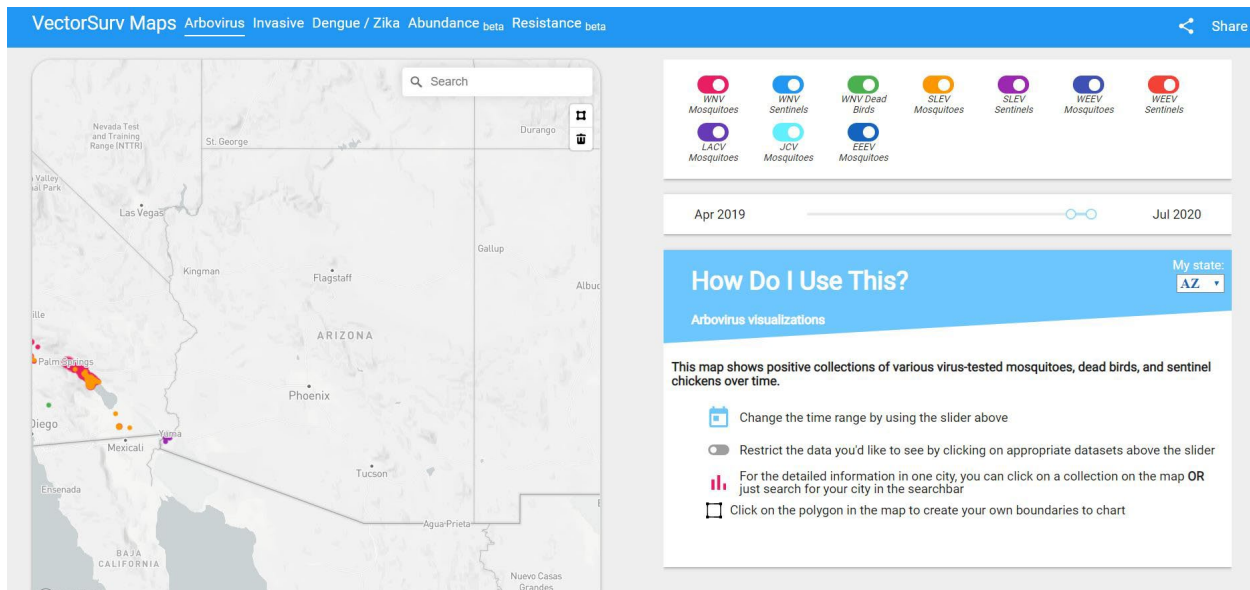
VectorSurv Maps Arbovirus Invasive Dengue / Zika Abundance beta Resistance beta

Share

Search

Nevada Test and Training Range (NTTR)

St. George

Durango

Valley ai Park

Las Vegas

Gallup

Kingman

Flagstaff

Albuc

ARIZONA

ille

Palm Springs

Phoenix

Diego

Yuma

Mexicali

Tucson

Ensenada

Agua Prieta

BAJA CALIFORNIA

Nuevo Casas Grandes

WNV Mosquitoes
WNV Sentinels
WNV Dead Birds
SLEV Mosquitoes
SLEV Sentinels
WEEV Mosquitoes
WEEV Sentinels
LACV Mosquitoes
JCV Mosquitoes
EEEV Mosquitoes

Apr 2019

Jul 2020

How Do I Use This?

My state:

AZ

Arbovirus visualizations

This map shows positive collections of various virus-tested mosquitoes, dead birds, and sentinel chickens over time.

Change the time range by using the slider above

Restrict the data you'd like to see by clicking on appropriate datasets above the slider

For the detailed information in one city, you can click on a collection on the map OR just search for your city in the searchbar

Click on the polygon in the map to create your own boundaries to chart